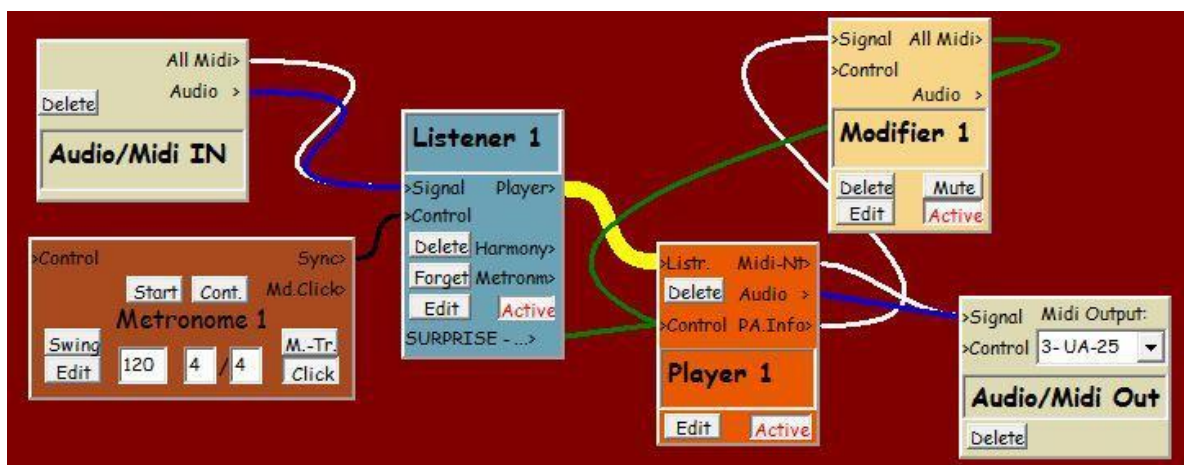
All Midi>
Audio >
Delete
Audio/Midi IN

Listener 1
>Signal Player>
>Control
Delete Harmony>
Forget Metronm>
Edit Active
SURPRISE - ...>

>Control Sync>
Start Cont. Md.Click>
Metronome 1
Swing
Edit
120 4 / 4
M.-Tr.
Click

>Signal All Midi>
>Control
Audio >
Modifier 1
Delete Mute
Edit Active

>Listr. Midi-Nt>
Delete Audio >
>Control PA.Info>
Player 1
Edit Active

>Signal Midi Output:
>Control 3- UA-25
Audio/Midi Out
Delete